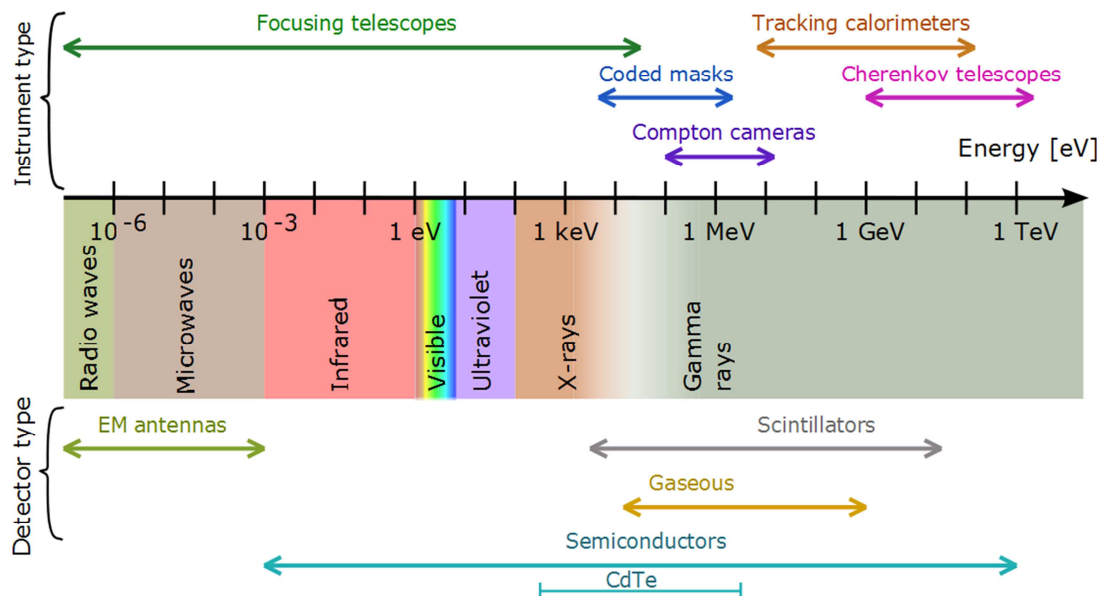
Instrument type

Focusing telescopes

Tracking calorimeters

Coded masks

Cherenkov telescopes

Compton cameras

Energy [eV]

$10^{-6}$ $10^{-3}$ 1 eV 1 keV 1 MeV 1 GeV 1 TeV

Radio waves

Microwaves

Infrared

Visible

Ultraviolet

X-rays

Gamma rays

Detector type

EM antennas

Scintillators

Gaseous

Semiconductors

CdTe